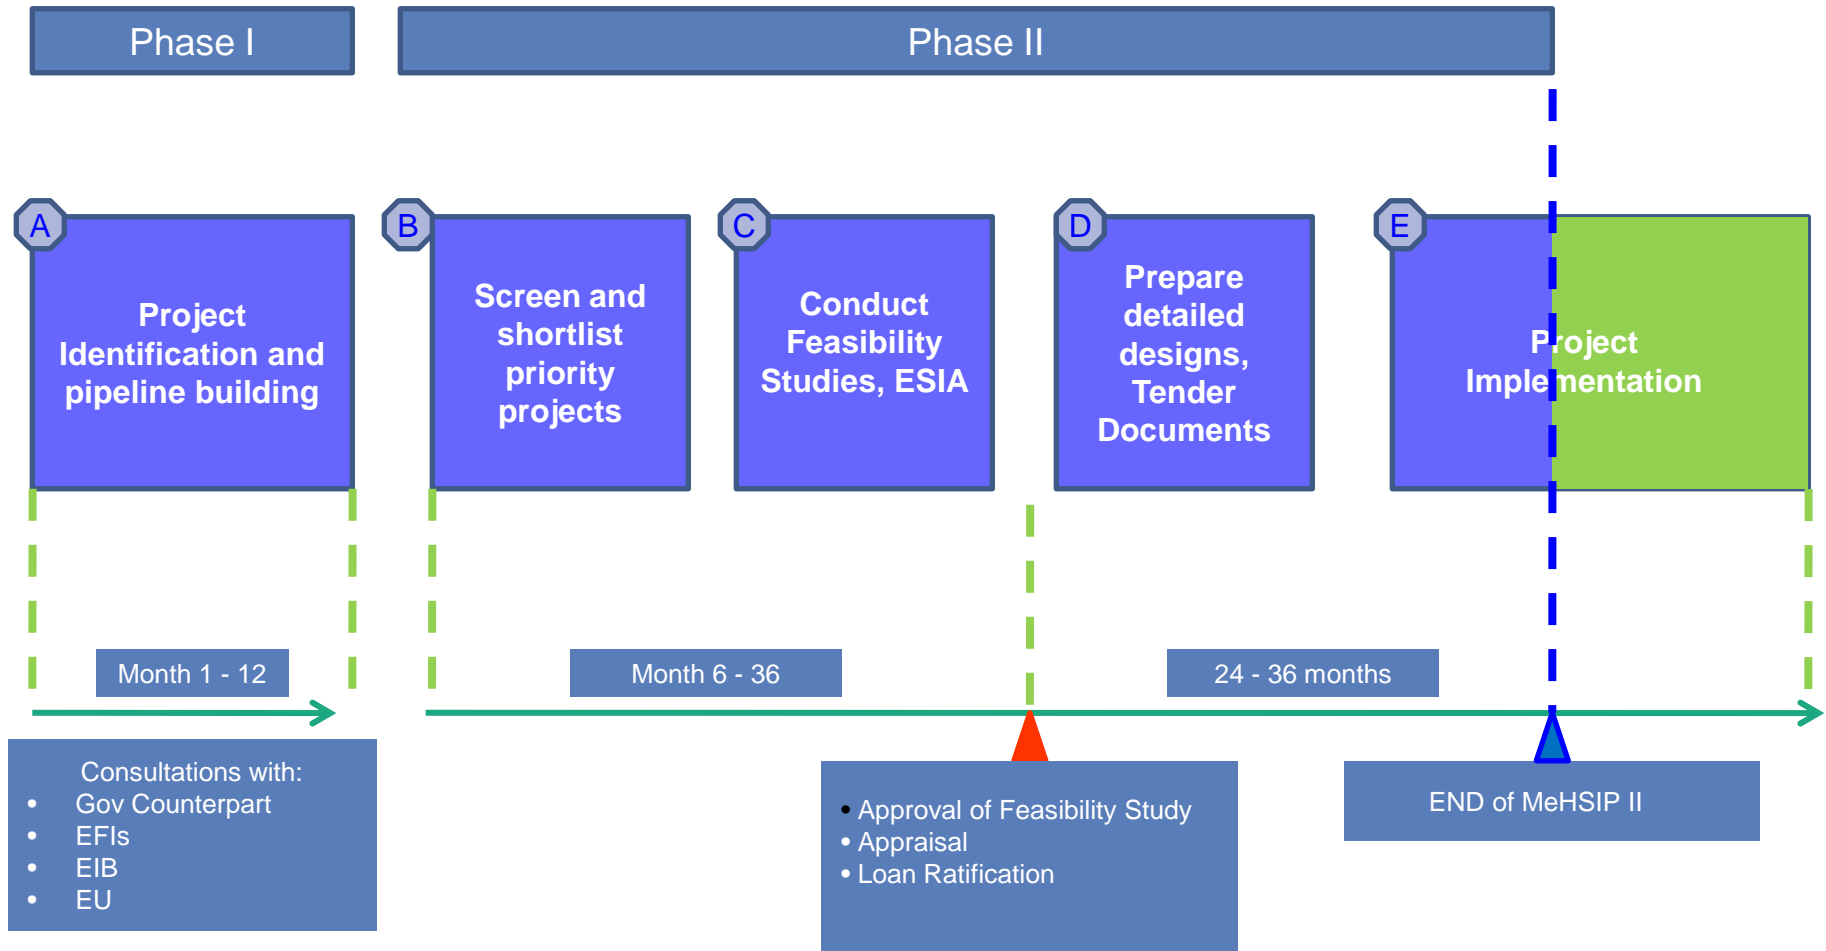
Phase I

Phase II

A

Project Identification and pipeline building

B

Screen and shortlist priority projects

C

Conduct Feasibility Studies, ESIA

D

Prepare detailed designs, Tender Documents

E

Project Implementation

Month 1 - 12

Month 6 - 36

24 - 36 months

Consultations with:
- Gov Counterpart
- EFIs
- EIB
- EU

- Approval of Feasibility Study
- Appraisal
- Loan Ratification

END of MeHSIP II